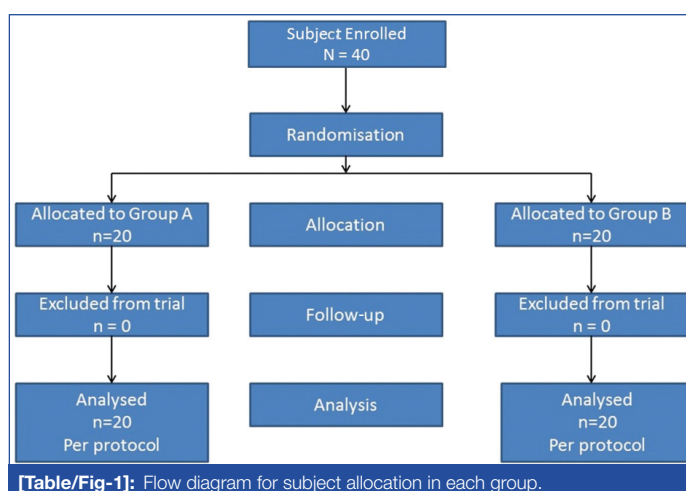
Subject Enrolled
N = 40

Randomisation

Allocated to Group A
n=20

Allocation

Allocated to Group B
n=20

Excluded from trial
n = 0

Follow-up

Excluded from trial
n = 0

Analysed
n=20
Per protocol

Analysis

Analysed
n=20
Per protocol

[Table/Fig-1]: Flow diagram for subject allocation in each group.